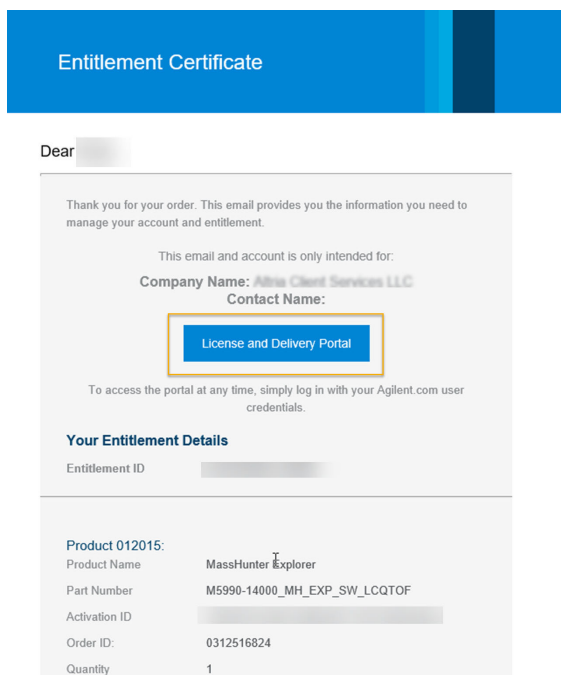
Entitlement Certificate

Dear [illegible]

Thank you for your order. This email provides you the information you need to manage your account and entitlement.

This email and account is only intended for:

Company Name: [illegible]
Contact Name:

License and Delivery Portal

To access the portal at any time, simply log in with your Agilent.com user credentials.

Your Entitlement Details

Entitlement ID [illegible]

Product 012015:

| Product Name | MassHunter Explorer |
|---|---|
| Part Number | M5990-14000_MH_EXP_SW_LCQTOF |
| Activation ID | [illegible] |
| Order ID: | 0312516824 |
| Quantity | 1 |